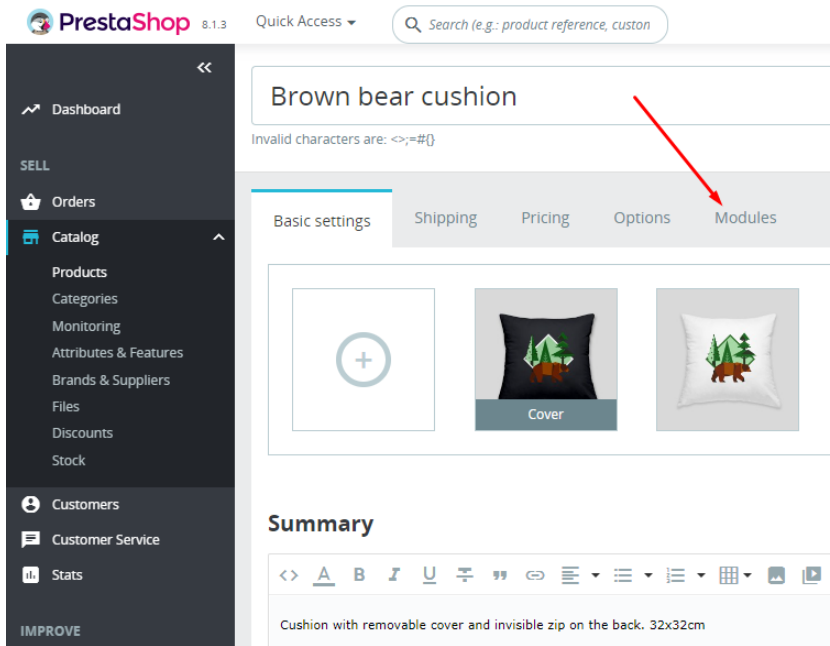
PrestaShop 8.1.3 Quick Access

Search (e.g.: product reference, custon

«

Dashboard

SELL

Orders

Catalog

Products
Categories
Monitoring
Attributes & Features
Brands & Suppliers
Files
Discounts
Stock

Customers

Customer Service

Stats

IMPROVE

Brown bear cushion

Invalid characters are: <>;=#{}

Basic settings Shipping Pricing Options Modules

Cover

Summary

Cushion with removable cover and invisible zip on the back. 32x32cm